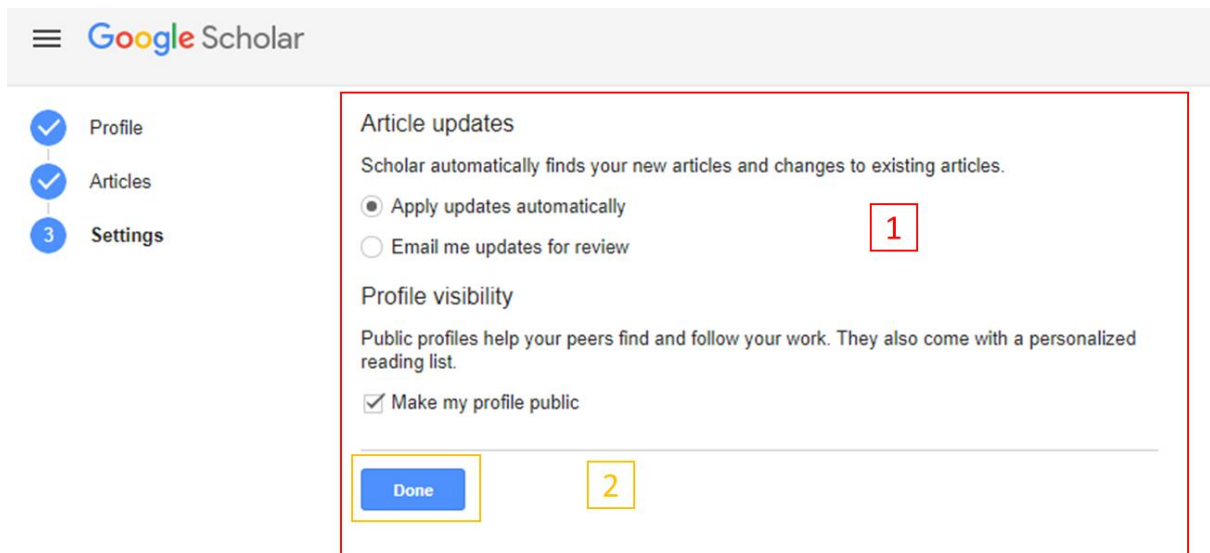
Google Scholar

Profile

Articles

3 Settings

Article updates

Scholar automatically finds your new articles and changes to existing articles.

Apply updates automatically

Email me updates for review

1

Profile visibility

Public profiles help your peers find and follow your work. They also come with a personalized reading list.

Make my profile public

Done

2